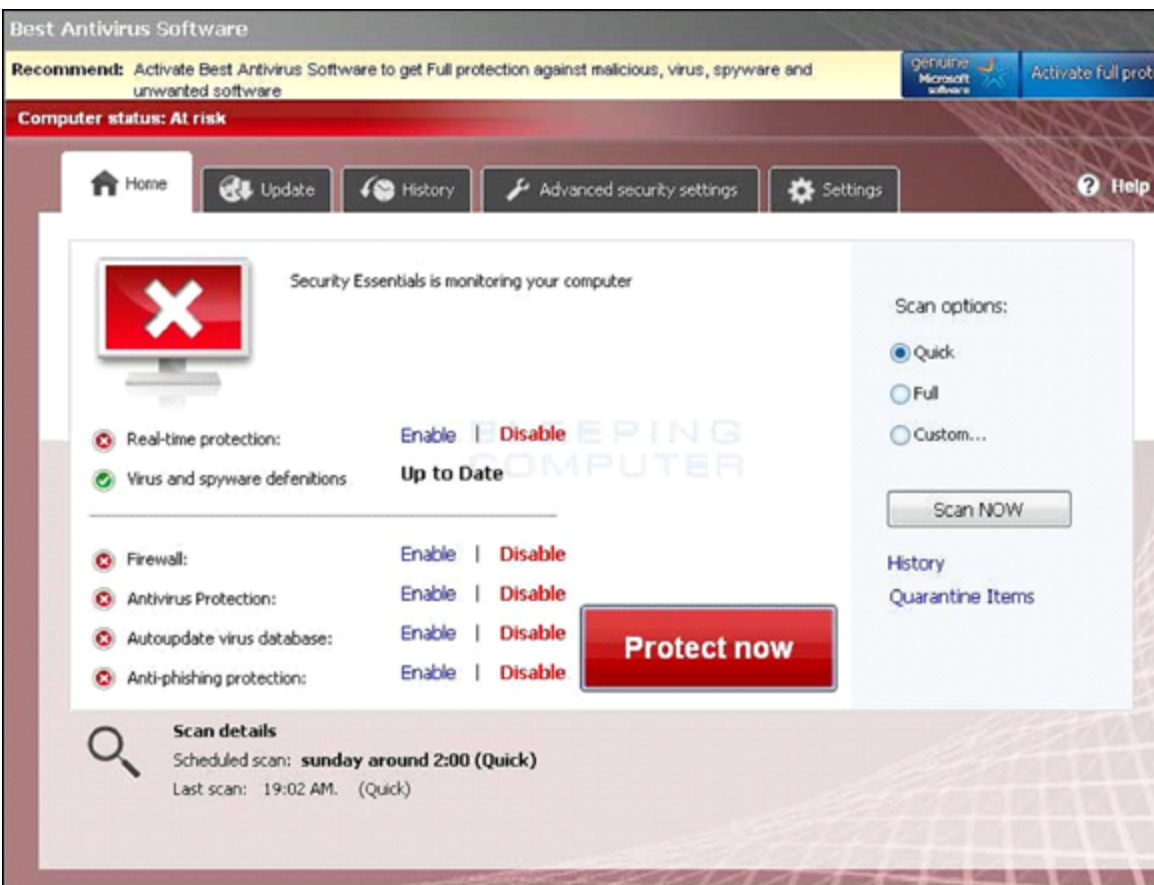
Best Antivirus Software

Recommend: Activate Best Antivirus Software to get Full protection against malicious, virus, spyware and unwanted software

genuine Microsoft software

Activate full prot

Computer status: At risk

Home

Update

History

Advanced security settings

Settings

Help

Security Essentials is monitoring your computer

Real-time protection: Enable | Disable

Virus and spyware defenitions Up to Date

BLEEPING COMPUTER

Firewall: Enable | Disable

Antivirus Protection: Enable | Disable

Autoupdate virus database: Enable | Disable

Anti-phishing protection: Enable | Disable

Protect now

Scan options:

Quick

Full

Custom...

Scan NOW

History

Quarantine Items

Scan details

Scheduled scan: sunday around 2:00 (Quick)

Last scan: 19:02 AM. (Quick)